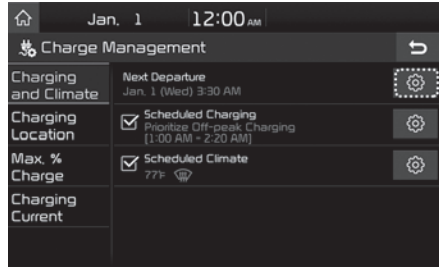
Jan. 1 12:00 AM

Charge Management

Charging and Climate

Charging Location

Max. % Charge

Charging Current

Next Departure
Jan. 1 (Wed) 3:30 AM

Scheduled Charging
Prioritize Off-peak Charging
[1:00 AM ~ 2:20 AM]

Scheduled Climate
77°F